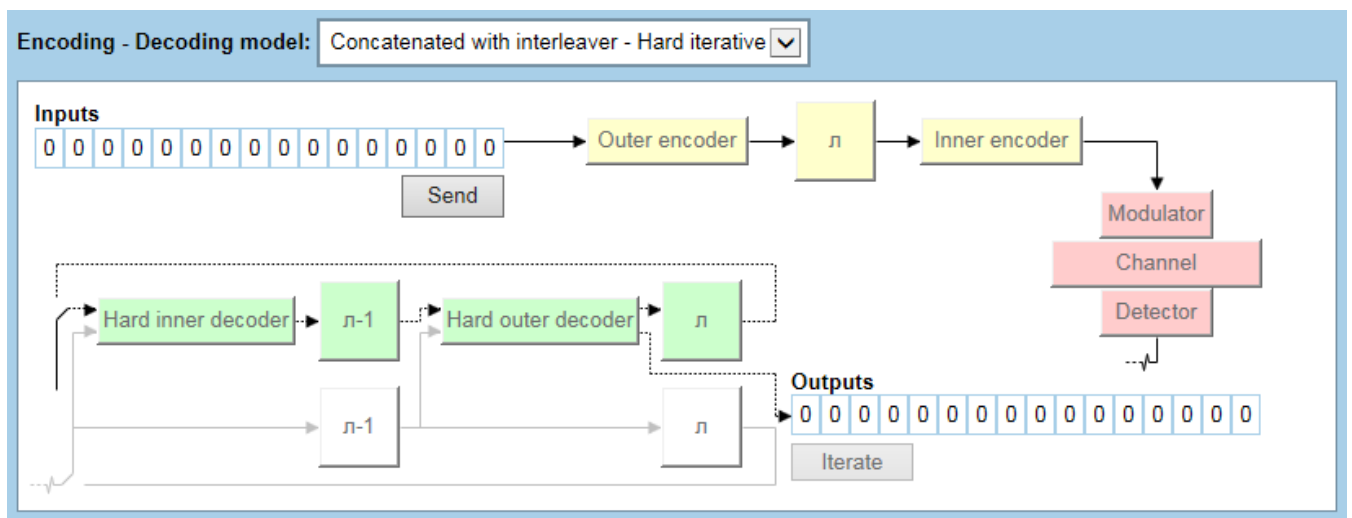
Encoding - Decoding model: Concatenated with interleaver - Hard iterative

Inputs
| 0 | 0 | 0 | 0 | 0 | 0 | 0 | 0 | 0 | 0 | 0 | 0 | 0 | 0 | 0 | 0 |
|---|---|---|---|---|---|---|---|---|---|---|---|---|---|---|---|

Send

Outer encoder

л

Inner encoder

Modulator

Channel

Detector

Hard inner decoder

л-1

Hard outer decoder

л

л-1

л

Outputs
| 0 | 0 | 0 | 0 | 0 | 0 | 0 | 0 | 0 | 0 | 0 | 0 | 0 | 0 | 0 | 0 |
|---|---|---|---|---|---|---|---|---|---|---|---|---|---|---|---|

Iterate